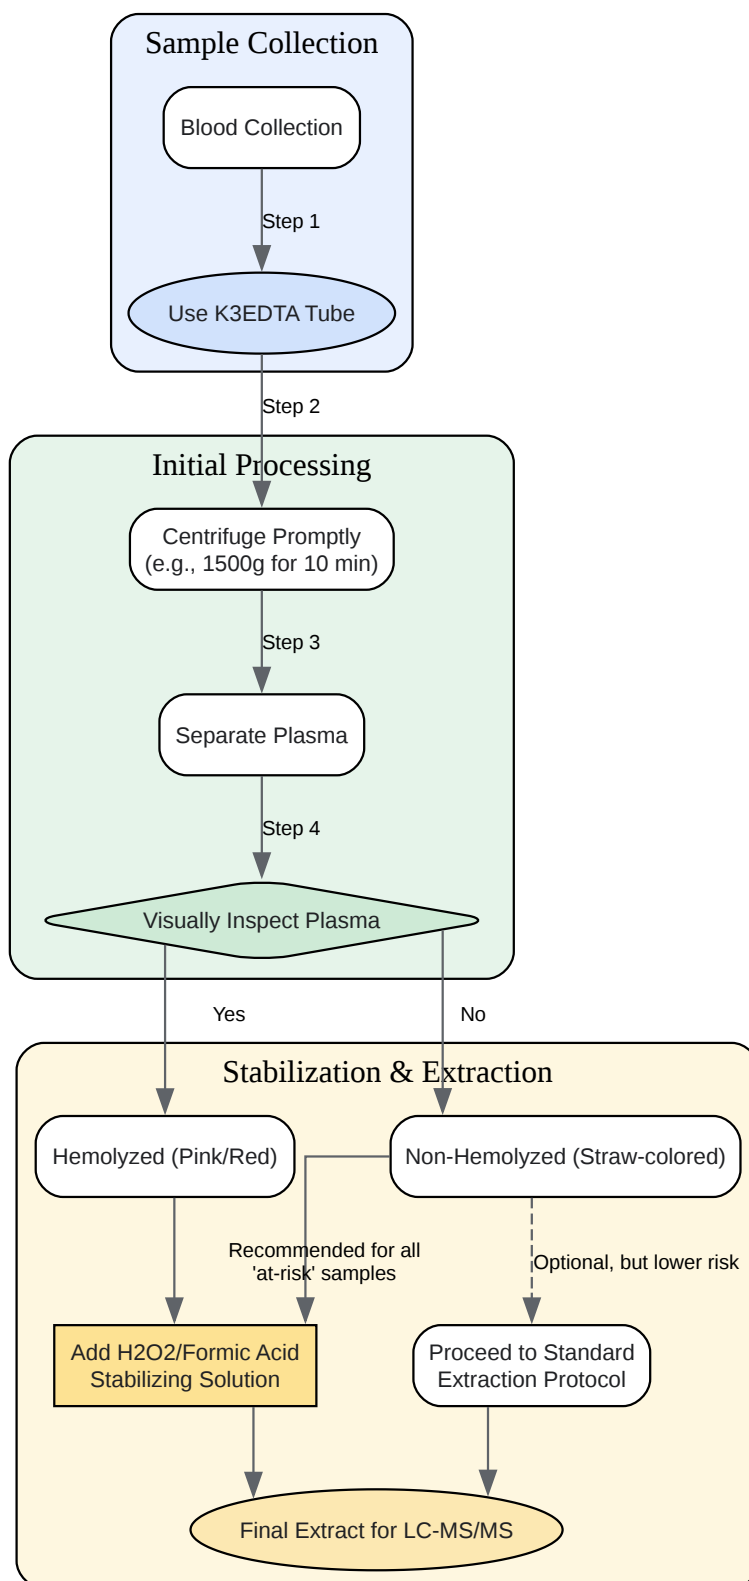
Sample Collection

Blood Collection

Step 1

Use K3EDTA Tube

Step 2

Initial Processing

Centrifuge Promptly (e.g., 1500g for 10 min)

Step 3

Separate Plasma

Step 4

Visually Inspect Plasma

Yes

No

Stabilization & Extraction

Hemolyzed (Pink/Red)

Non-Hemolyzed (Straw-colored)

Recommended for all 'at-risk' samples

Optional, but lower risk

Add H2O2/Formic Acid Stabilizing Solution

Proceed to Standard Extraction Protocol

Final Extract for LC-MS/MS